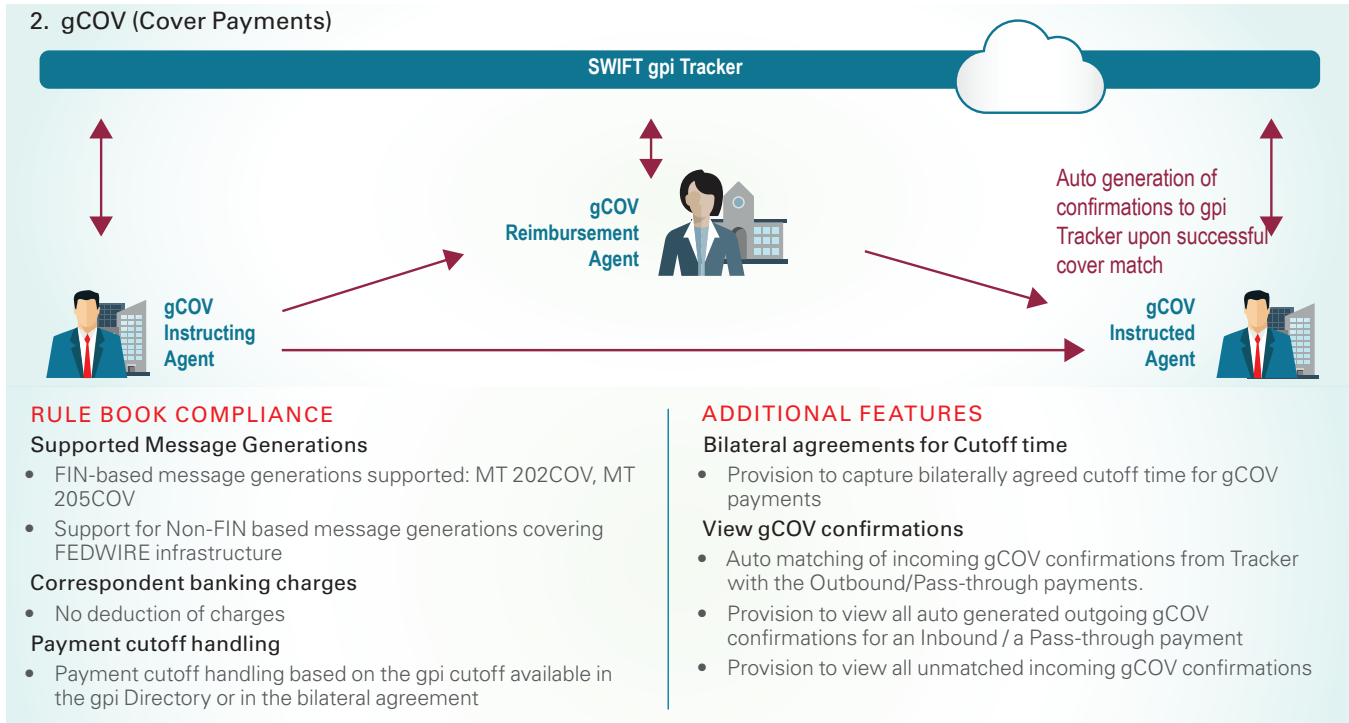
2. gCOV (Cover Payments)

SWIFT gpi Tracker

gCOV Reimbursement Agent

Auto generation of confirmations to gpi Tracker upon successful cover match

gCOV Instructing Agent

gCOV Instructed Agent

RULE BOOK COMPLIANCE

Supported Message Generations

- FIN-based message generations supported: MT 202COV, MT 205COV
- Support for Non-FIN based message generations covering FEDWIRE infrastructure

Correspondent banking charges

- No deduction of charges

Payment cutoff handling

- Payment cutoff handling based on the gpi cutoff available in the gpi Directory or in the bilateral agreement

ADDITIONAL FEATURES

Bilateral agreements for Cutoff time

- Provision to capture bilaterally agreed cutoff time for gCOV payments

View gCOV confirmations

- Auto matching of incoming gCOV confirmations from Tracker with the Outbound/Pass-through payments.
- Provision to view all auto generated outgoing gCOV confirmations for an Inbound / a Pass-through payment
- Provision to view all unmatched incoming gCOV confirmations